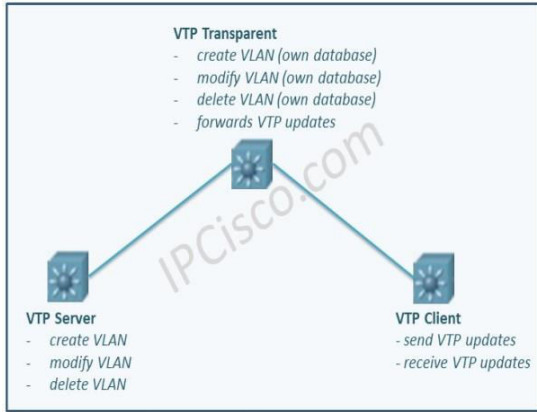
VTP Transparent
- create VLAN (own database)
- modify VLAN (own database)
- delete VLAN (own database)
- forwards VTP updates

IPCisco.com

VTP Server
- create VLAN
- modify VLAN
- delete VLAN

VTP Client
- send VTP updates
- receive VTP updates